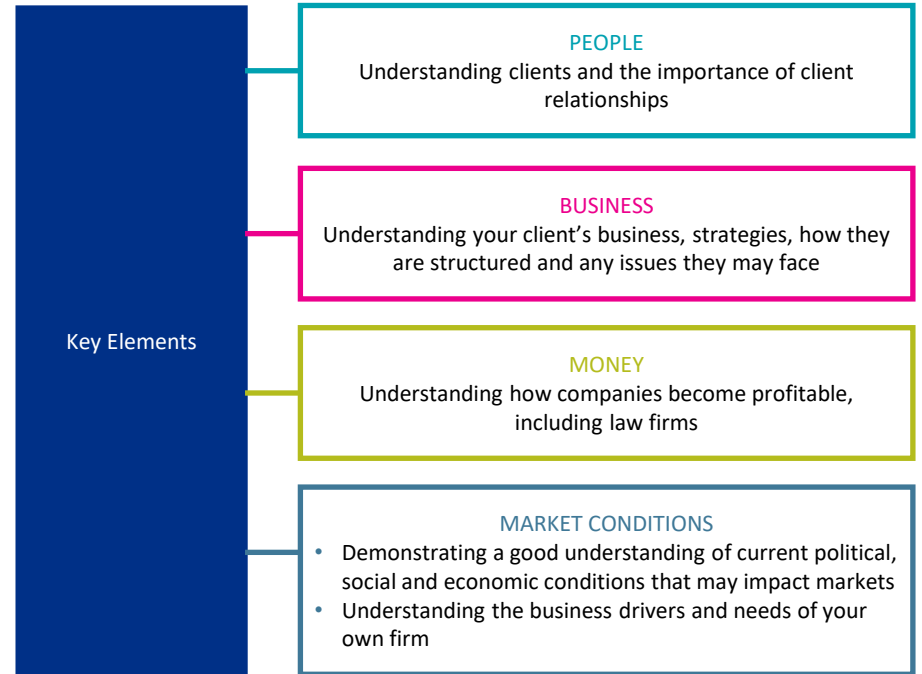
Key Elements

PEOPLE
Understanding clients and the importance of client relationships

BUSINESS
Understanding your client’s business, strategies, how they are structured and any issues they may face

MONEY
Understanding how companies become profitable, including law firms

MARKET CONDITIONS
• Demonstrating a good understanding of current political, social and economic conditions that may impact markets
• Understanding the business drivers and needs of your own firm